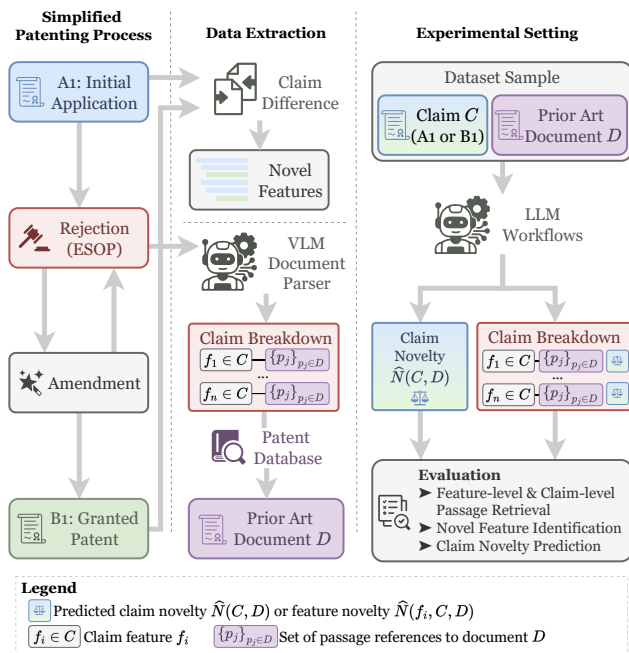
Simplified Patenting Process

A1: Initial Application

Rejection (ESOP)

Amendment

B1: Granted Patent

Data Extraction

Claim Difference

Novel Features

VLM Document Parser

Claim Breakdown

$f_1 \in C$ — $\{p_j\}_{p_j \in D}$

...

$f_n \in C$ — $\{p_j\}_{p_j \in D}$

Patent Database

Prior Art Document $D$

Experimental Setting

Dataset Sample

Claim $C$ (A1 or B1)

Prior Art Document $D$

LLM Workflows

Claim Novelty $\widehat{N}(C, D)$

Claim Breakdown

$f_1 \in C$ — $\{p_j\}_{p_j \in D}$

...

$f_n \in C$ — $\{p_j\}_{p_j \in D}$

Evaluation
➤ Feature-level & Claim-level Passage Retrieval
➤ Novel Feature Identification
➤ Claim Novelty Prediction

Legend
Predicted claim novelty $\widehat{N}(C, D)$ or feature novelty $\widehat{N}(f_i, C, D)$
$f_i \in C$ Claim feature $f_i$ $\{p_j\}_{p_j \in D}$ Set of passage references to document $D$